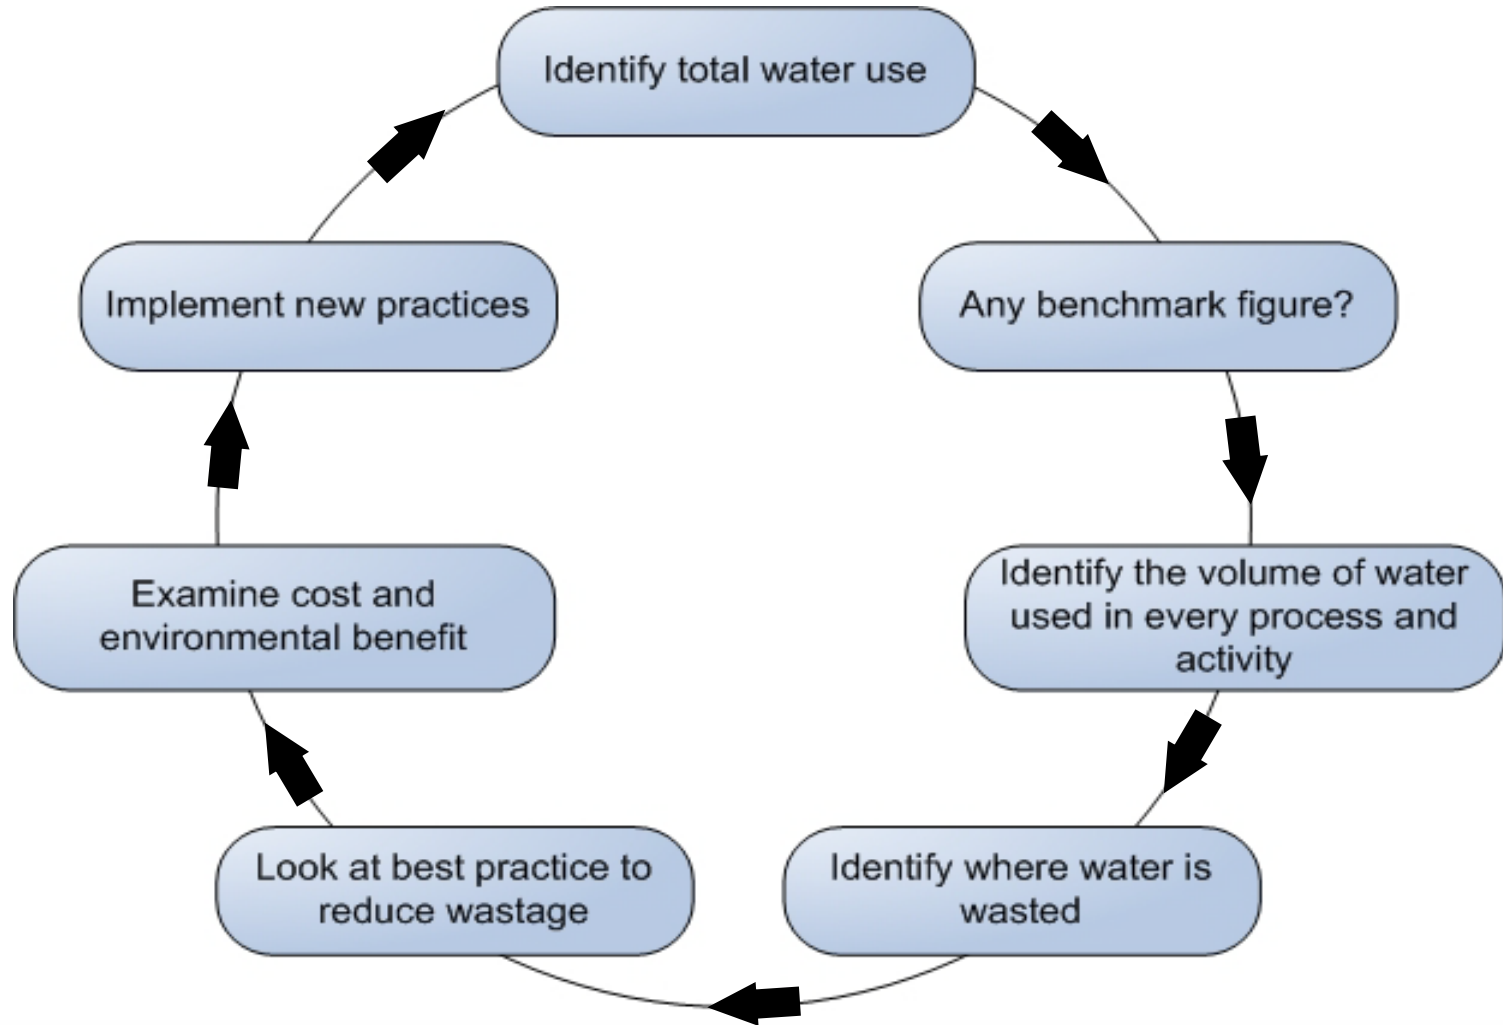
Identify total water use

Any benchmark figure?

Identify the volume of water used in every process and activity

Identify where water is wasted

Look at best practice to reduce wastage

Examine cost and environmental benefit

Implement new practices